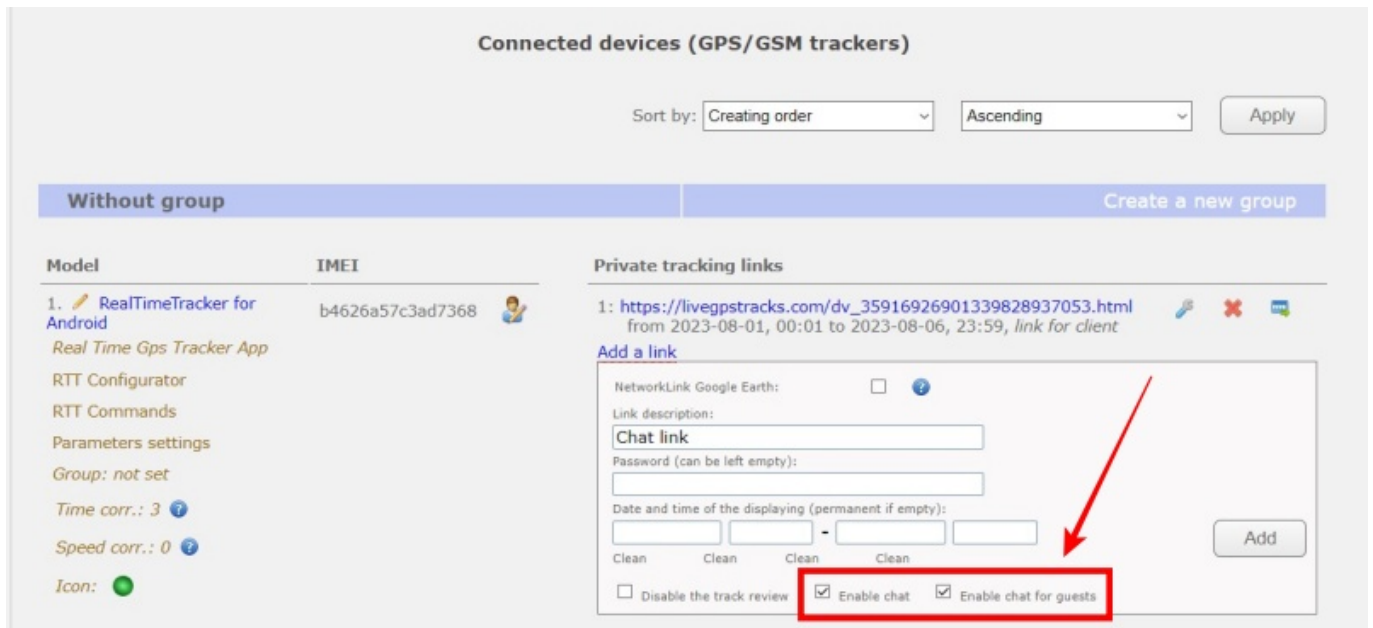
Connected devices (GPS/GSM trackers)

Sort by: Creating order Ascending Apply

Without group

Create a new group

| Model | IMEI |
|---|---|
| 1. RealTimeTracker for Android | b4626a57c3ad7368 |

Real Time Gps Tracker App

RTT Configurator

RTT Commands

Parameters settings

Group: not set

Time corr.: 3

Speed corr.: 0

Icon:

Private tracking links

1: https://livegpstracks.com/dv_3591692690133982893705​3.html from 2023-08-01, 00:01 to 2023-08-06, 23:59, link for client

Add a link

NetworkLink Google Earth:

Link description:

Chat link

Password (can be left empty):

Date and time of the displaying (permanent if empty):

-

Clean Clean Clean Clean

Add

Disable the track review

Enable chat

Enable chat for guests